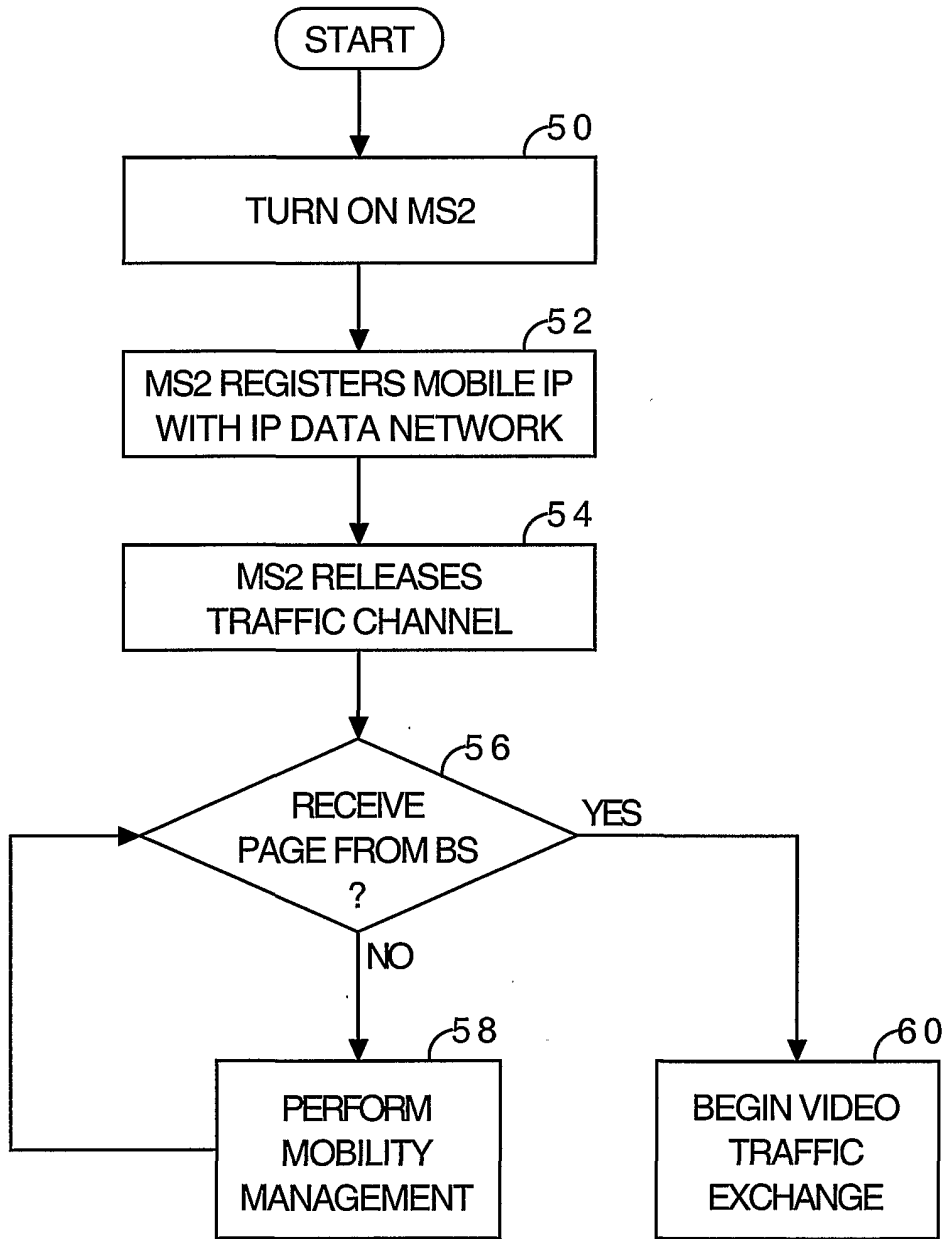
START

50

TURN ON MS2

52

MS2 REGISTERS MOBILE IP WITH IP DATA NETWORK

54

MS2 RELEASES TRAFFIC CHANNEL

56

RECEIVE PAGE FROM BS ?

YES

NO

58

PERFORM MOBILITY MANAGEMENT

60

BEGIN VIDEO TRAFFIC EXCHANGE